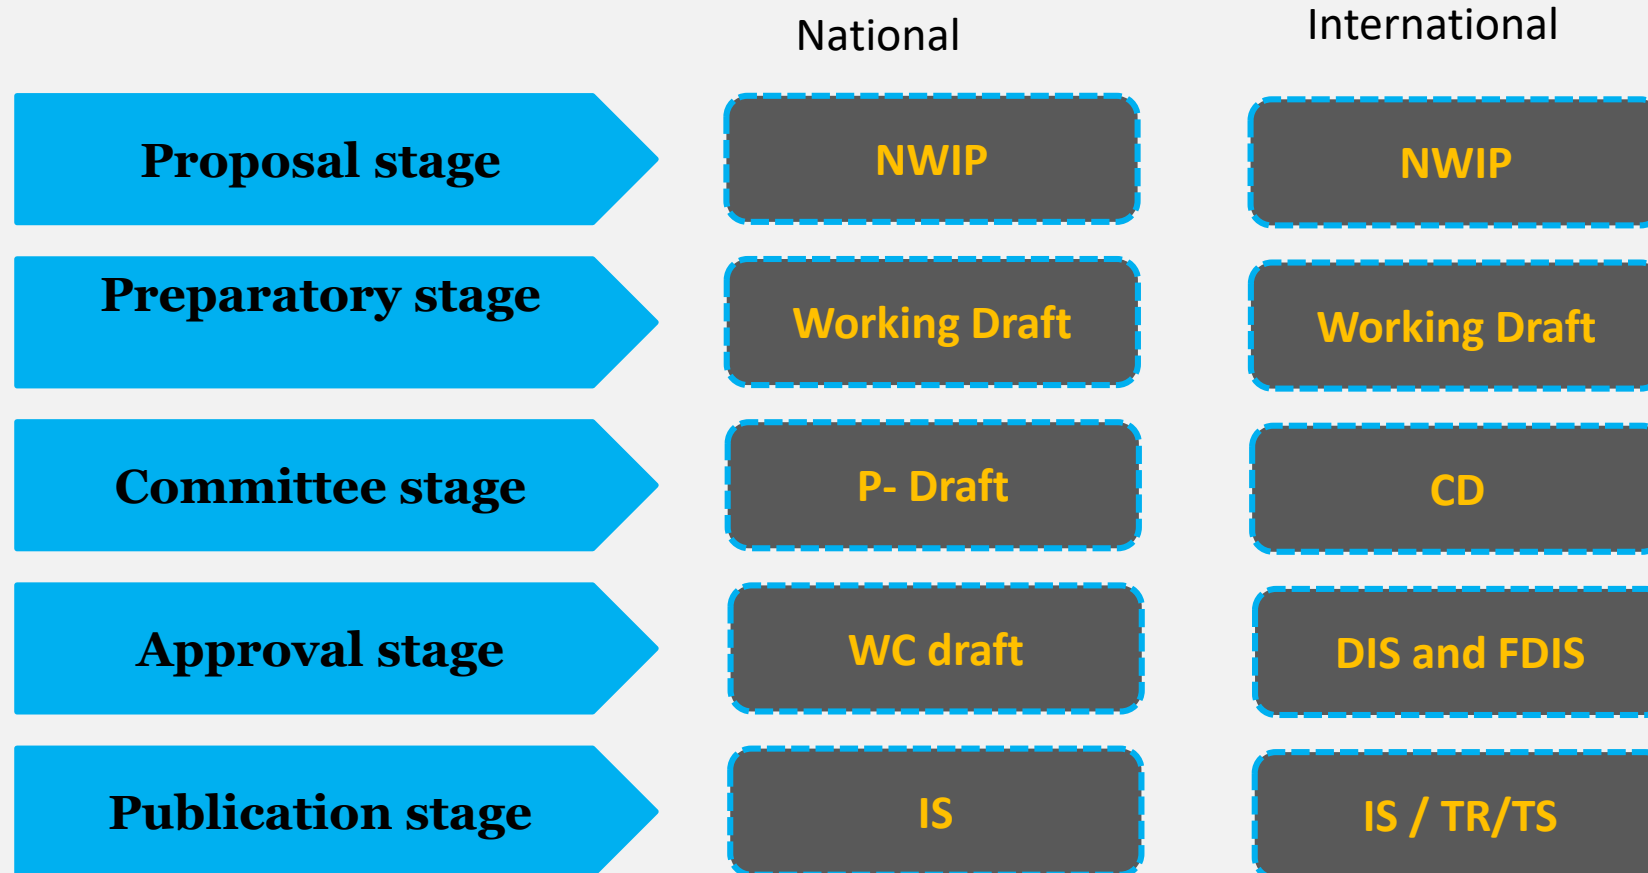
| | National | International |
|---|---|---|
| Proposal stage | NWIP | NWIP |
| Preparatory stage | Working Draft | Working Draft |
| Committee stage | P- Draft | CD |
| Approval stage | WC draft | DIS and FDIS |
| Publication stage | IS | IS / TR/TS |